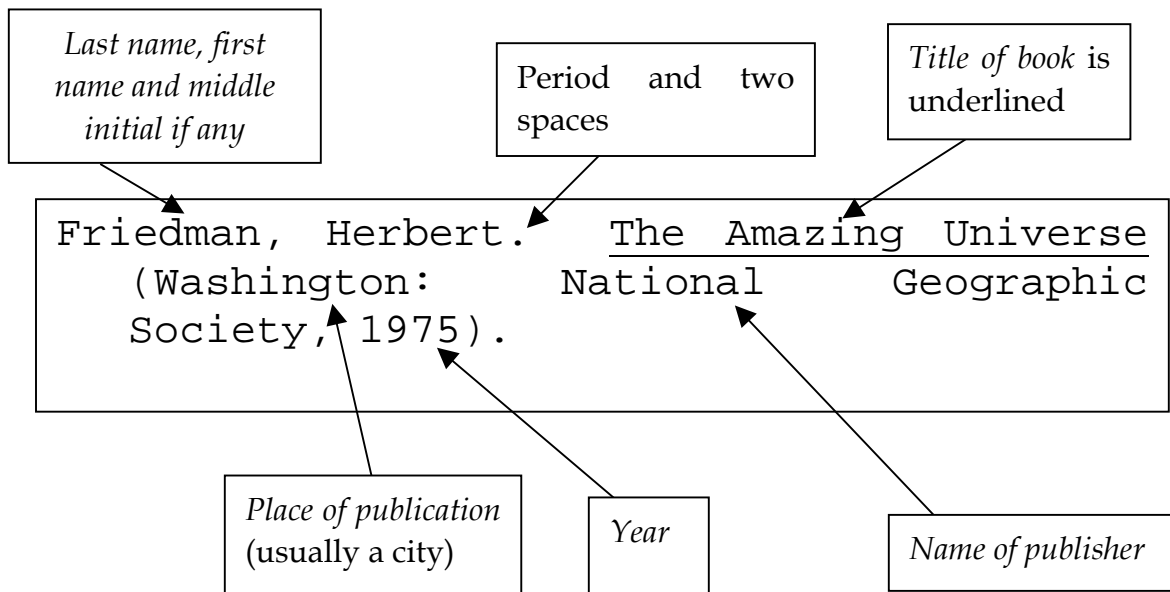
Last name, first name and middle initial if any

Period and two spaces

Title of book is underlined

Friedman, Herbert.  The Amazing Universe (Washington: National Geographic Society, 1975).

Place of publication (usually a city)

Year

Name of publisher